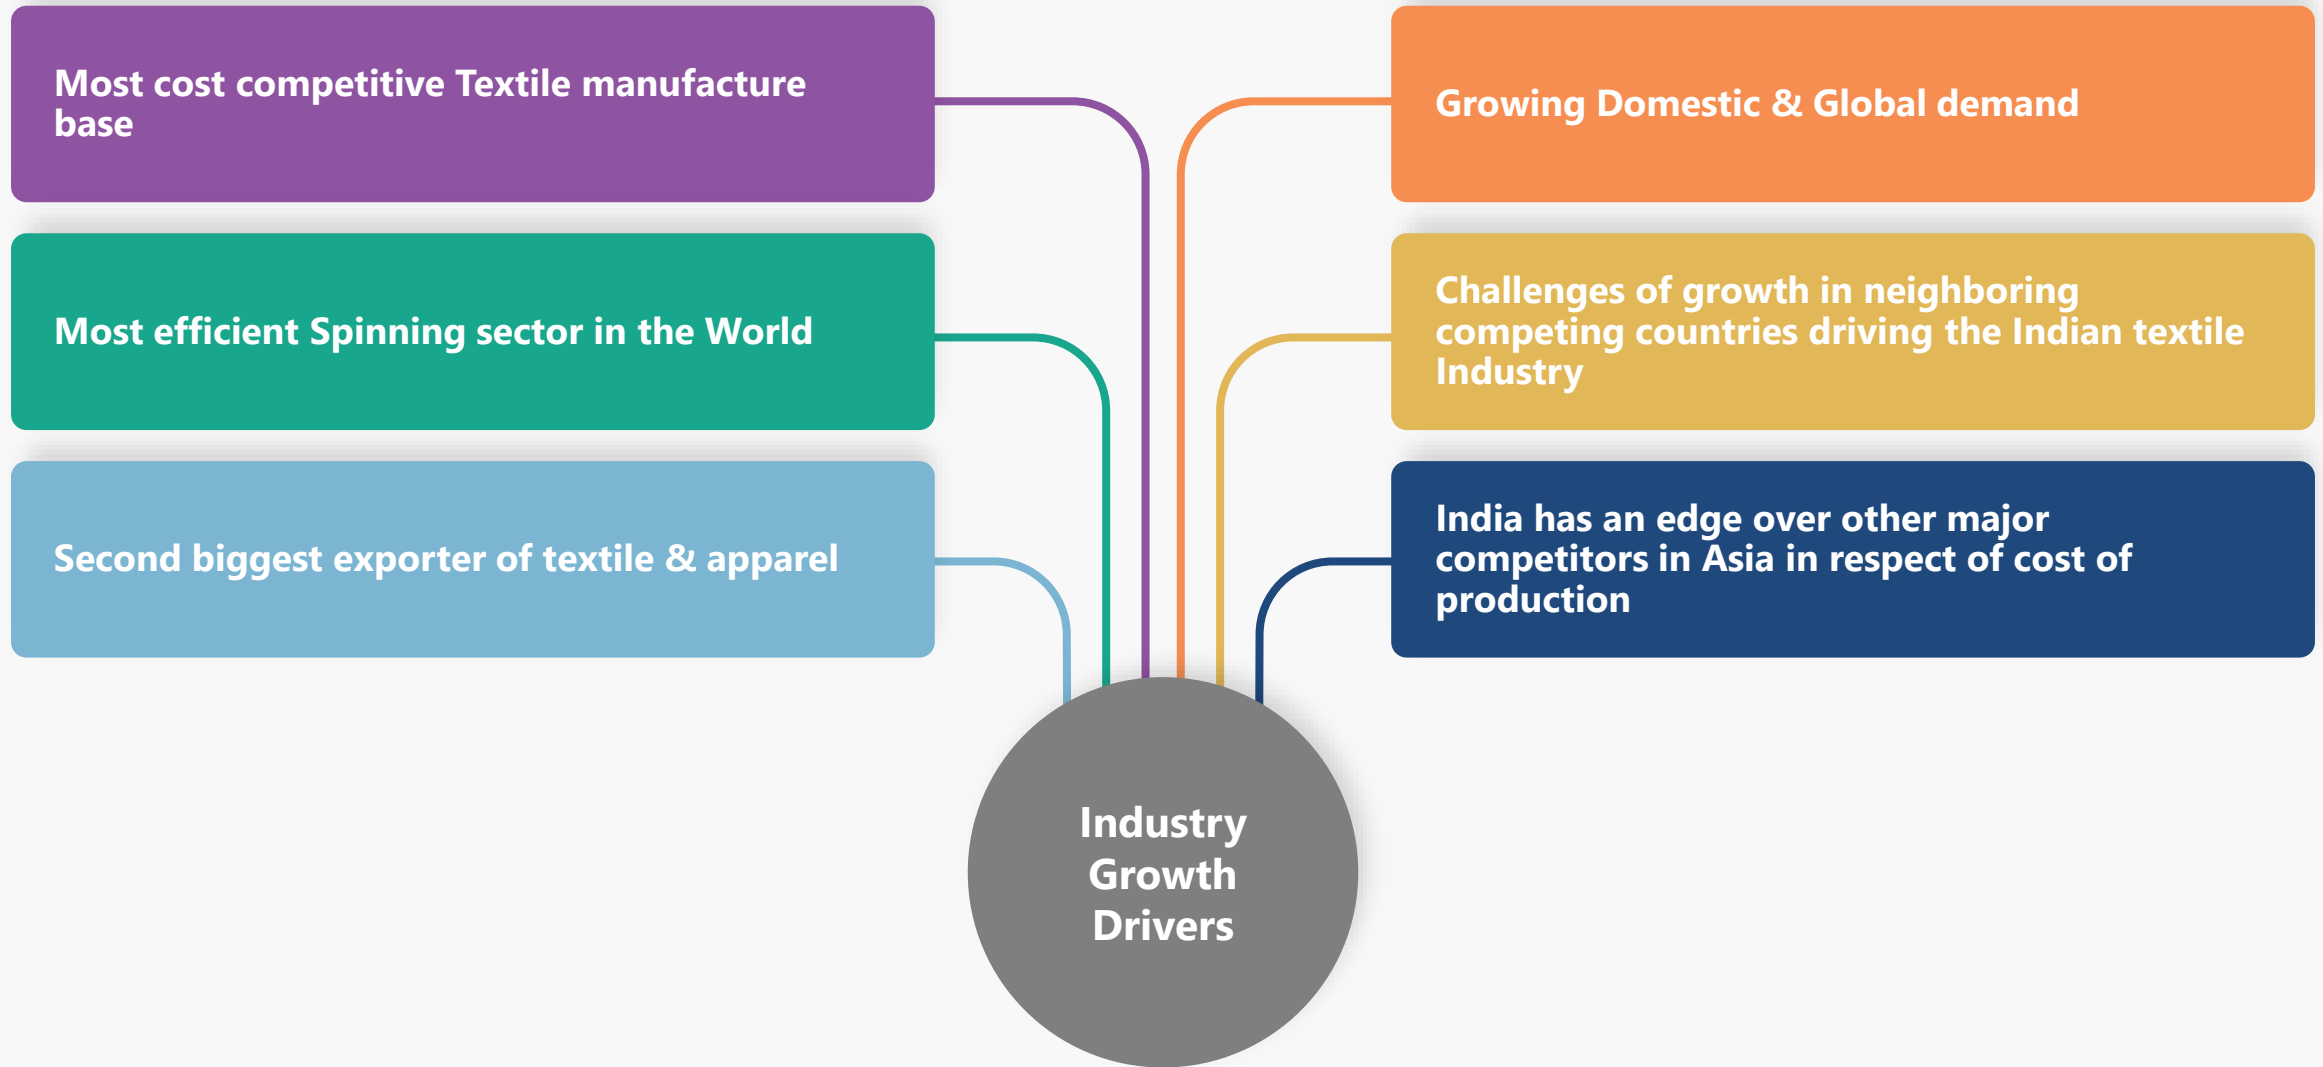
Most cost competitive Textile manufacture base

Growing Domestic & Global demand

Most efficient Spinning sector in the World

Challenges of growth in neighboring competing countries driving the Indian textile Industry

Second biggest exporter of textile & apparel

India has an edge over other major competitors in Asia in respect of cost of production

Industry Growth Drivers